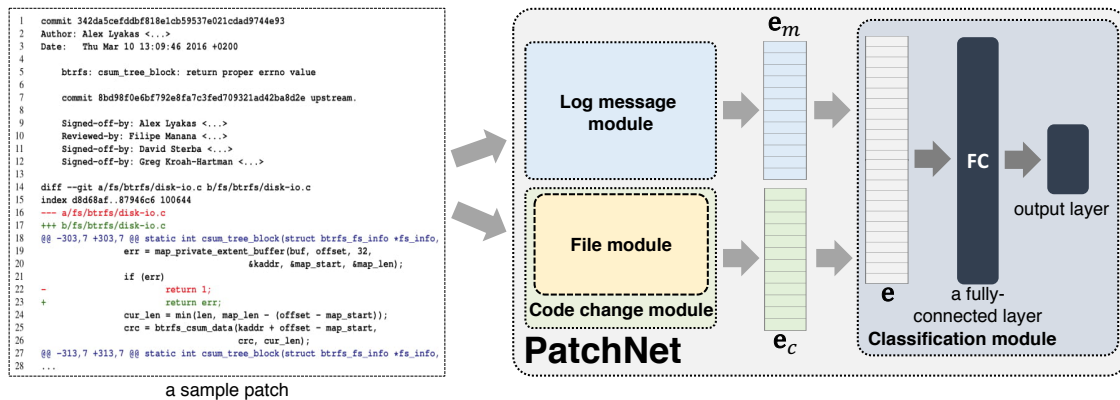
1 commit 342da5cefddbf818e1cb59537e021cdad9744e93
2 Author: Alex Lyakas <...>
3 Date: Thu Mar 10 13:09:46 2016 +0200
4
5 btrfs: csum_tree_block: return proper errno value
6
7 commit 8bd98f0e6bf792e8fa7c3fed709321ad42ba8d2e upstream.
8
9 Signed-off-by: Alex Lyakas <...>
10 Reviewed-by: Filipe Manana <...>
11 Signed-off-by: David Sterba <...>
12 Signed-off-by: Greg Kroah-Hartman <...>
13
14 diff --git a/fs/btrfs/disk-io.c b/fs/btrfs/disk-io.c
15 index d8d68af..87946c6 100644
16 --- a/fs/btrfs/disk-io.c
17 +++ b/fs/btrfs/disk-io.c
18 @@ -303,7 +303,7 @@ static int csum_tree_block(struct btrfs_fs_info *fs_info,
19 err = map_private_extent_buffer(buf, offset, 32,
20 &kaddr, &map_start, &map_len);
21 if (err)
22 - return 1;
23 + return err;
24 cur_len = min(len, map_len - (offset - map_start));
25 crc = btrfs_csum_data(kaddr + offset - map_start,
26 crc, cur_len);
27 @@ -313,7 +313,7 @@ static int csum_tree_block(struct btrfs_fs_info *fs_info,
28 ...

a sample patch

Log message module

File module

Code change module

PatchNet

$\mathbf{e}_m$

$\mathbf{e}_c$

$\mathbf{e}$

FC

output layer

a fully-connected layer

Classification module